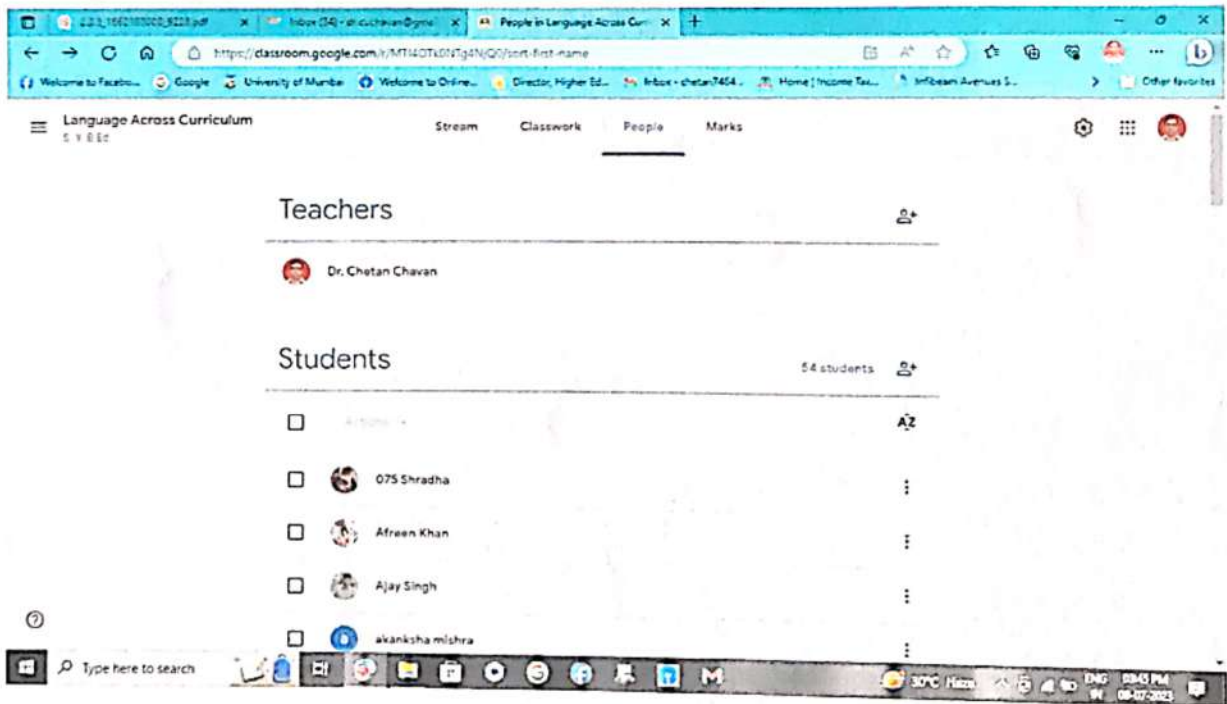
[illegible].pdf | Inbox (34) - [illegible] | People in Language Across Curr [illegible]

https://classroom.google.com/r/MTI4OTk0NTg4NjQ0/sort-first-name

Welcome to Facebo... | Google | University of Mumbai | Welcome to Online... | Director, Higher Ed... | Inbox - chetan7464... | Home | Income Tax... | Infibeam Avenues S... | Other favorites

Language Across Curriculum
S Y B.Ed

Stream | Classwork | People | Marks

Teachers

Dr. Chetan Chavan

Students

54 students

Actions

AZ

075 Shradha

Afreen Khan

Ajay Singh

akanksha mishra

Type here to search

30°C Haze | ENG IN | 03:45 PM | 08-07-2023